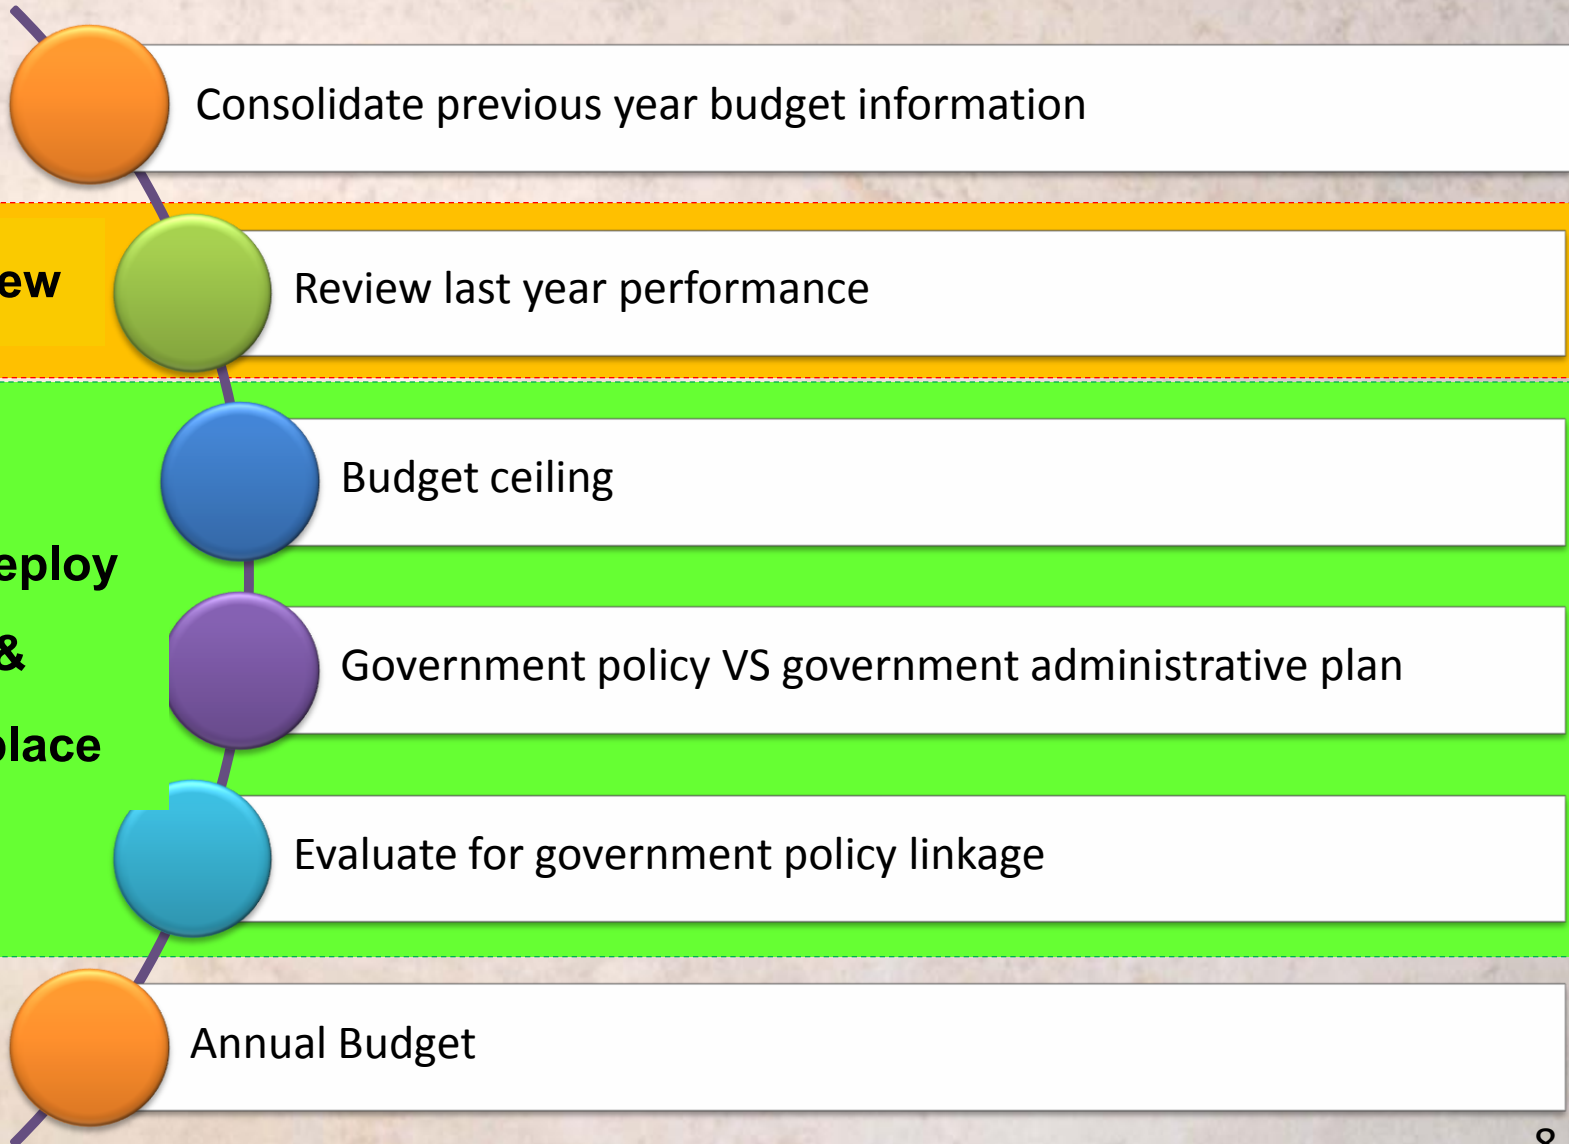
Consolidate previous year budget information

ew

Review last year performance

Budget ceiling

eploy

&

lace

Government policy VS government administrative plan

Evaluate for government policy linkage

Annual Budget

8